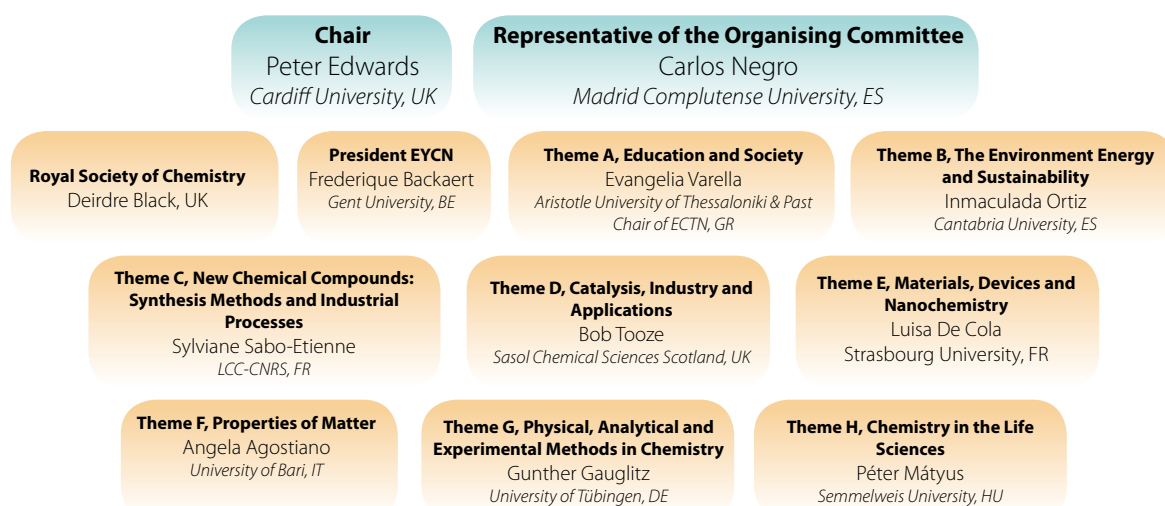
Chair
Peter Edwards
Cardiff University, UK

Representative of the Organising Committee
Carlos Negro
Madrid Complutense University, ES

Royal Society of Chemistry
Deirdre Black, UK

President EYCN
Frederique Backaert
Gent University, BE

Theme A, Education and Society
Evangelia Varella
Aristotle University of Thessaloniki & Past Chair of ECTN, GR

Theme B, The Environment Energy and Sustainability
Inmaculada Ortiz
Cantabria University, ES

Theme C, New Chemical Compounds: Synthesis Methods and Industrial Processes
Sylviane Sabo-Etienne
LCC-CNRS, FR

Theme D, Catalysis, Industry and Applications
Bob Tooze
Sasol Chemical Sciences Scotland, UK

Theme E, Materials, Devices and Nanochemistry
Luisa De Cola
Strasbourg University, FR

Theme F, Properties of Matter
Angela Agostiano
University of Bari, IT

Theme G, Physical, Analytical and Experimental Methods in Chemistry
Gunther Gauglitz
University of Tübingen, DE

Theme H, Chemistry in the Life Sciences
Péter Mátyus
Semmelweis University, HU